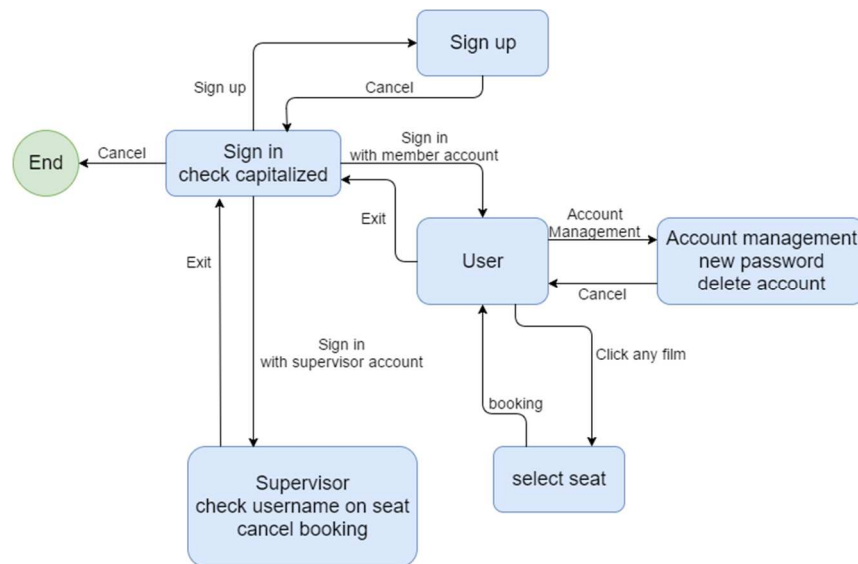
Sign up

Sign up

Cancel

End

Cancel

Sign in
check capitalized

Sign in
with member account

Exit

User

Account
Management

Account management
new password
delete account

Cancel

Exit

Sign in
with supervisor account

Click any film

booking

select seat

Supervisor
check username on seat
cancel booking